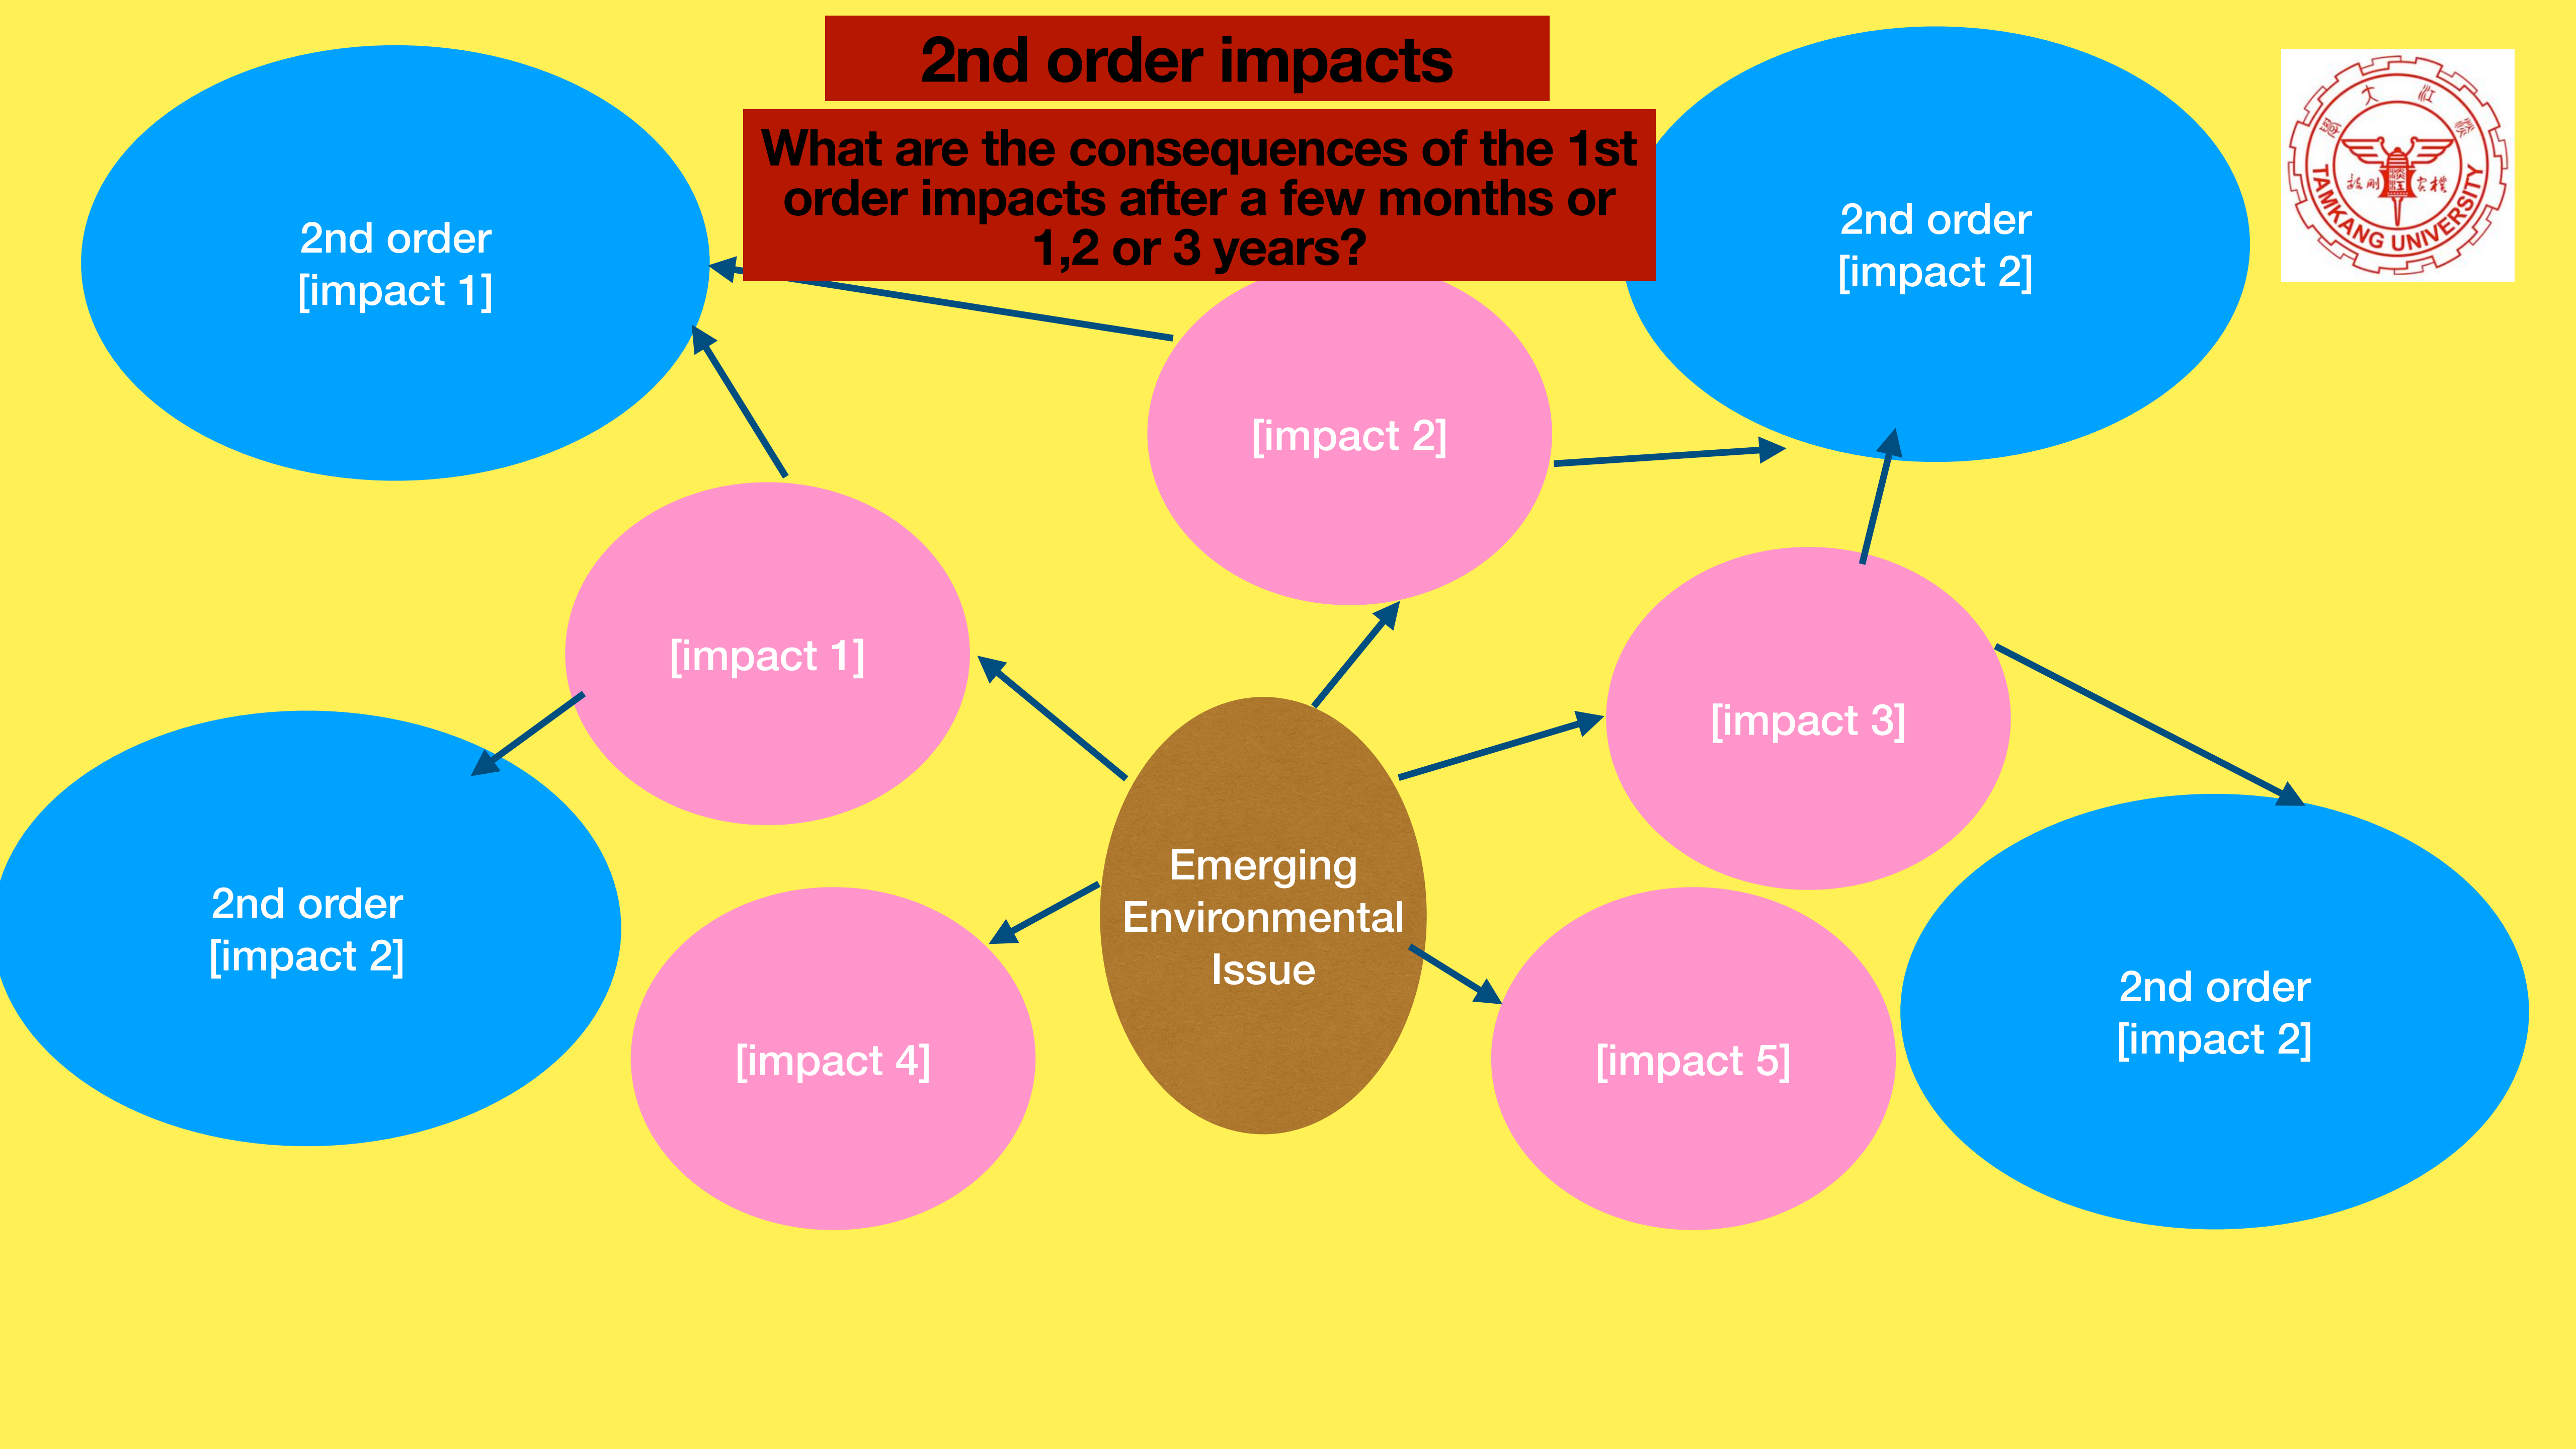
2nd order impacts

What are the consequences of the 1st order impacts after a few months or 1,2 or 3 years?

TAMKANG UNIVERSITY

2nd order [impact 1]

2nd order [impact 2]

[impact 2]

[impact 1]

[impact 3]

2nd order [impact 2]

Emerging Environmental Issue

[impact 4]

[impact 5]

2nd order [impact 2]